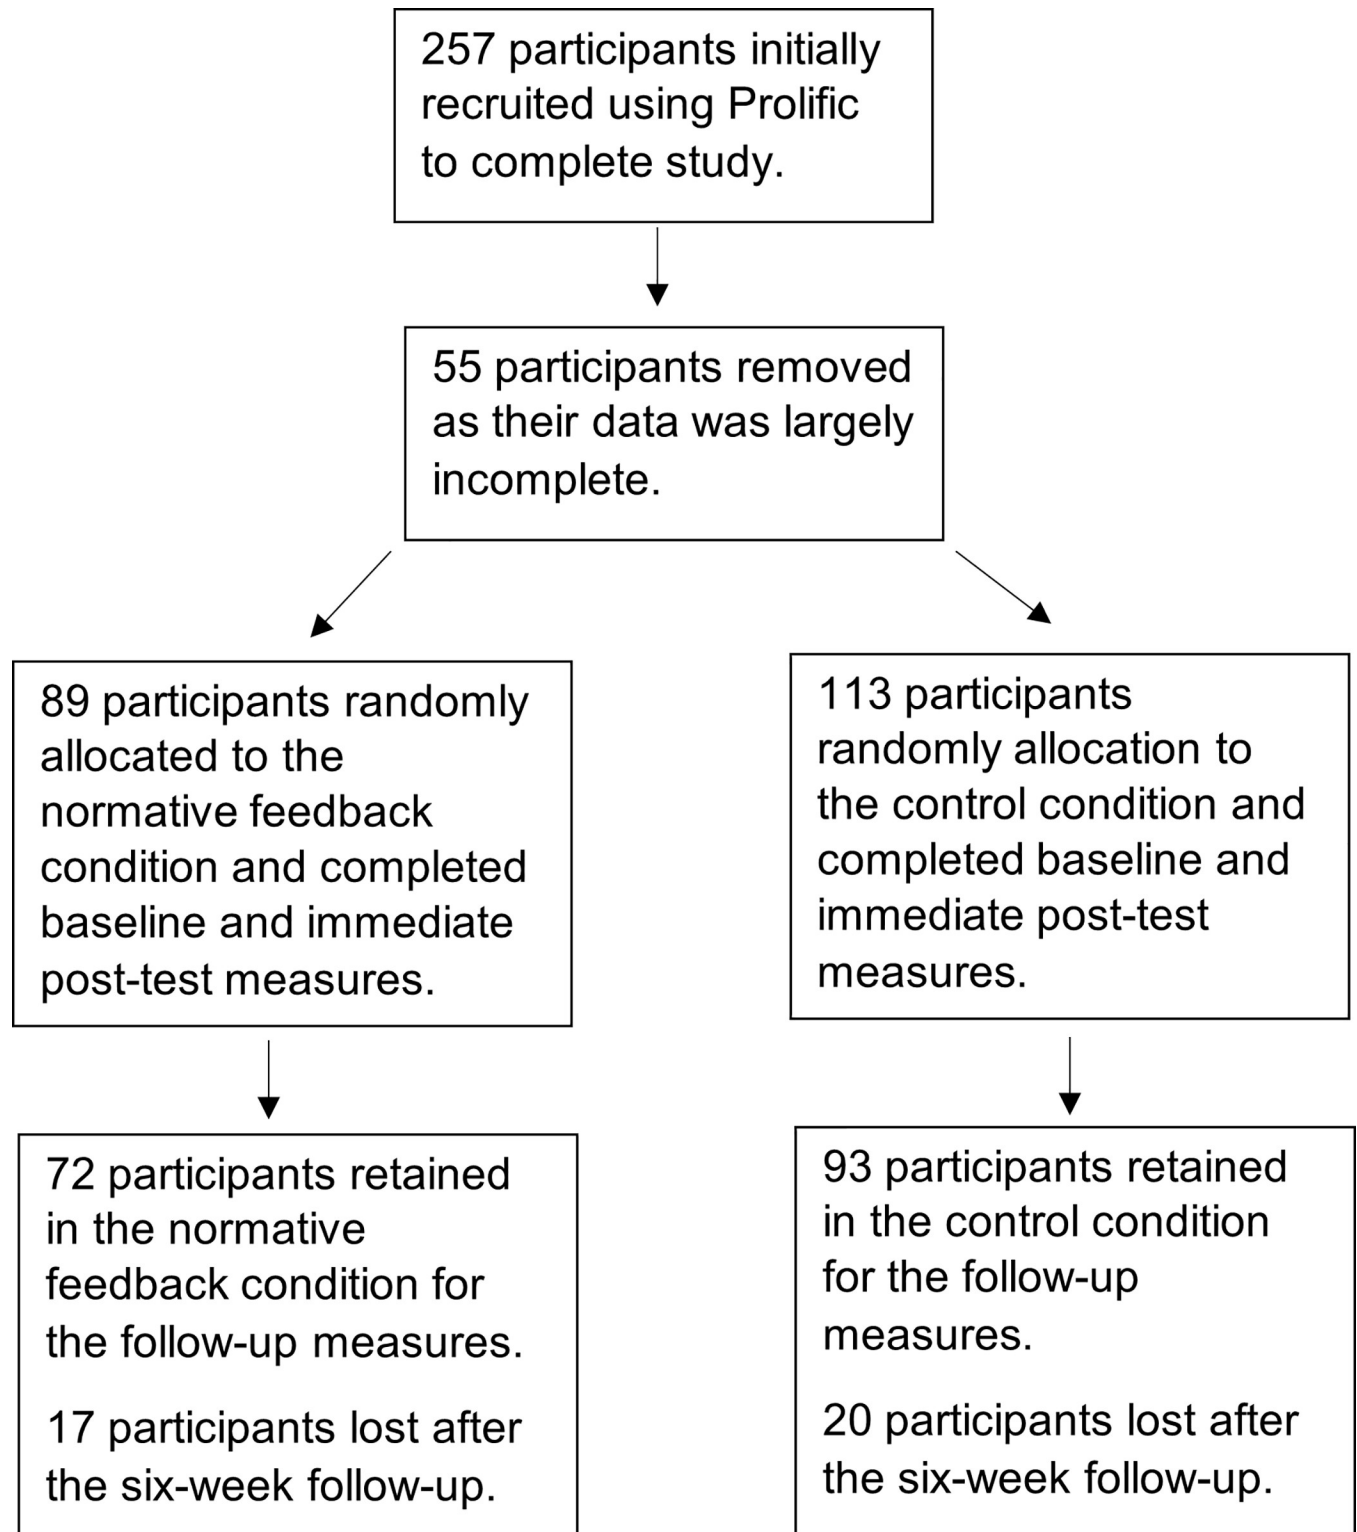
257 participants initially recruited using Prolific to complete study.

55 participants removed as their data was largely incomplete.

89 participants randomly allocated to the normative feedback condition and completed baseline and immediate post-test measures.

113 participants randomly allocation to the control condition and completed baseline and immediate post-test measures.

72 participants retained in the normative feedback condition for the follow-up measures.

17 participants lost after the six-week follow-up.

93 participants retained in the control condition for the follow-up measures.

20 participants lost after the six-week follow-up.